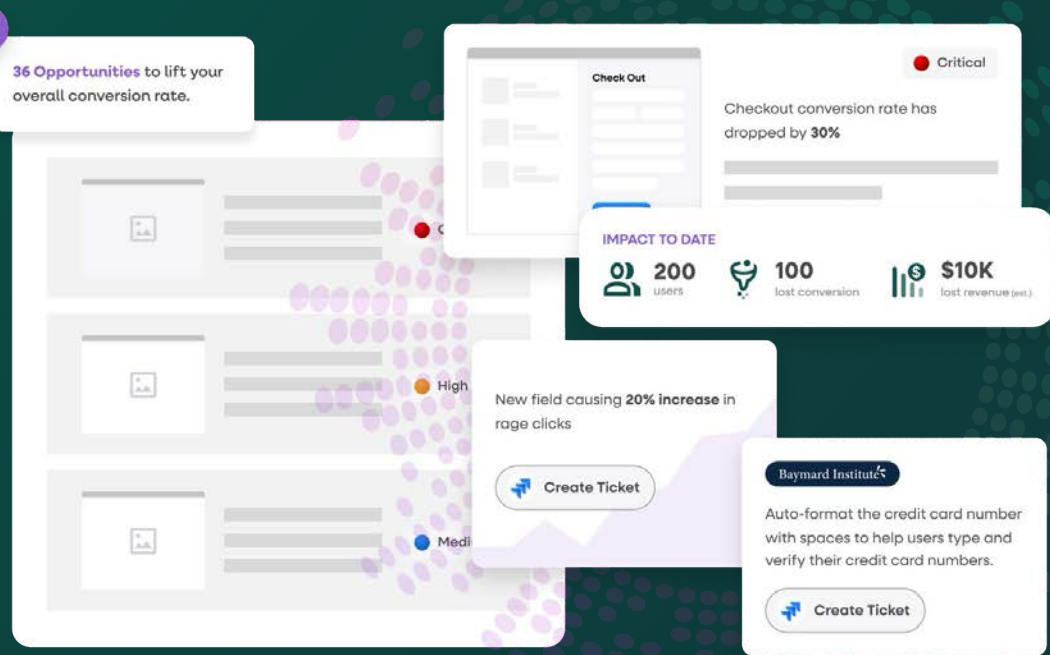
36 Opportunities to lift your overall conversion rate.

C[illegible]

High

Medi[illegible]

Check Out

Critical

Checkout conversion rate has dropped by 30%

IMPACT TO DATE

200 users

100 lost conversion

$10K lost revenue (est.)

New field causing 20% increase in rage clicks

Create Ticket

Baymard Institute

Auto-format the credit card number with spaces to help users type and verify their credit card numbers.

Create Ticket